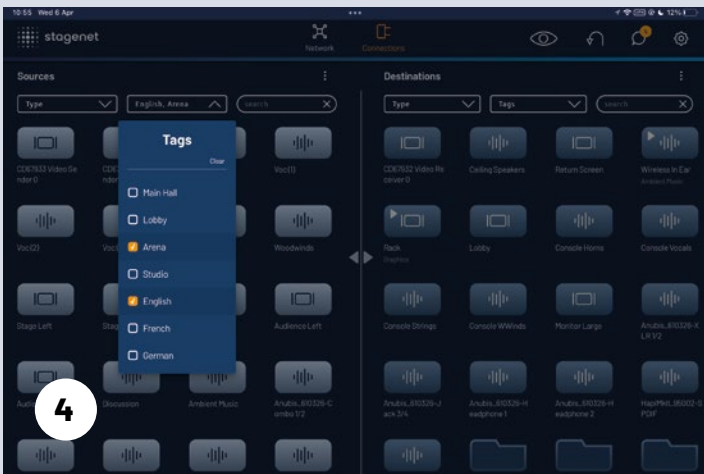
10:55 Wed 6 Apr

12%

stagenet

Network

Connections

Sources

Type

English, Arena

search

Tags

Clear

Main Hall

Lobby

Arena

Studio

English

French

German

CDE7632 Video Sender 0

CDE

nder

Voc(1)

Voc(2)

Voc

Woodwinds

Stage Left

Stag

Audience Left

Audi

Discussion

Ambient Music

Anubis_610326-Combo 1/2

4

Destinations

Type

Tags

search

CDE7632 Video Receiver 0

Ceiling Speakers

Return Screen

Wireless In Ear

Ambient Music

Rack

Graphics

Lobby

Console Horns

Console Vocals

Console Strings

Console WWinds

Monitor Large

Anubis_610326-XLR 1/2

Anubis_610326-Jack 3/4

Anubis_610326-Headphone 1

Anubis_610326-Headphone 2

HapiMkII_95002-SPDIF